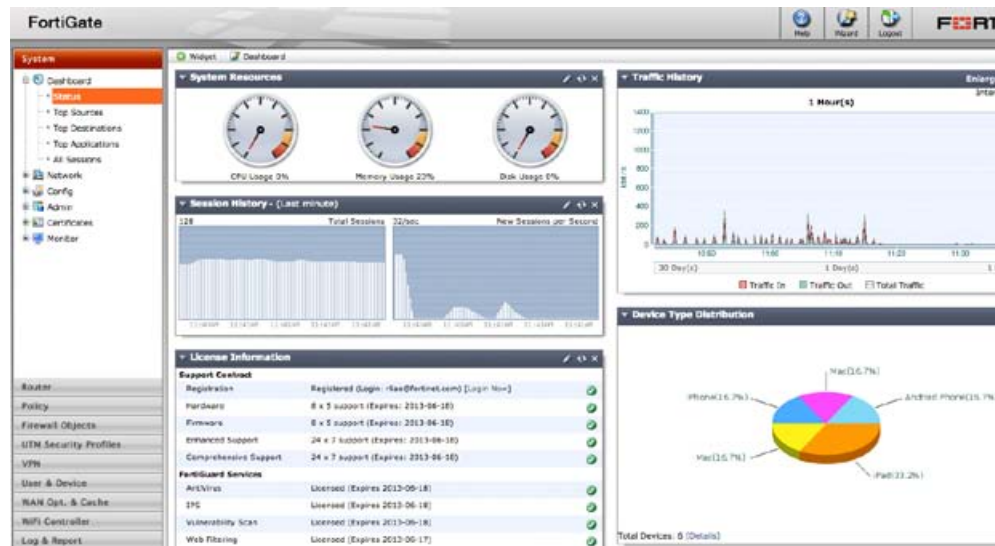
FortiGate

Help Wizard Logout

F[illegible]RT

System

Widget Dashboard

Dashboard
Status
Top Sources
Top Destinations
Top Applications
All Sessions
Network
Config
Admin
Certificates
Monitor

System Resources

CPU Usage 3%
Memory Usage 22%
Disk Usage 0%

Session History - (Last minute)

128 Total Sessions
32/sec New Sessions per Second

License Information

Support Contract

| | | |
|---|---|---|
| Registration | Registered (Login: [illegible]@fortinet.com) [Login Now] | |
| Hardware | 8 x 5 support (Expires: 2013-06-18) | |
| Firmware | 8 x 5 support (Expires: 2013-06-18) | |
| Enhanced Support | 24 x 7 support (Expires: 2013-06-18) | |
| Comprehensive Support | 24 x 7 support (Expires: 2013-06-18) | |

FortiGuard Services

| | | |
|---|---|---|
| AntiVirus | Licensed (Expires 2013-06-18) | |
| IPS | Licensed (Expires 2013-06-18) | |
| Vulnerability Scan | Licensed (Expires 2013-06-18) | |
| Web Filtering | Licensed (Expires 2013-06-17) | |

Traffic History

Enterp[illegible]
Inte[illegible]

1 Hour(s)

1400
1200
1000
800
600
400
200

kbit/s

30 Day(s)
1 Day(s)

Traffic In
Traffic Out
Total Traffic

Device Type Distribution

Mac(16.7%)
iPhone(16.7%)
Android Phone(16.7%)
Mac(16.7%)
iPad(33.3%)

Total Devices: 6 [Details]

Router
Policy
Firewall Objects
UTM Security Profiles
VPN
User & Device
WAN Opt. & Cache
WiFi Controller
Log & Report